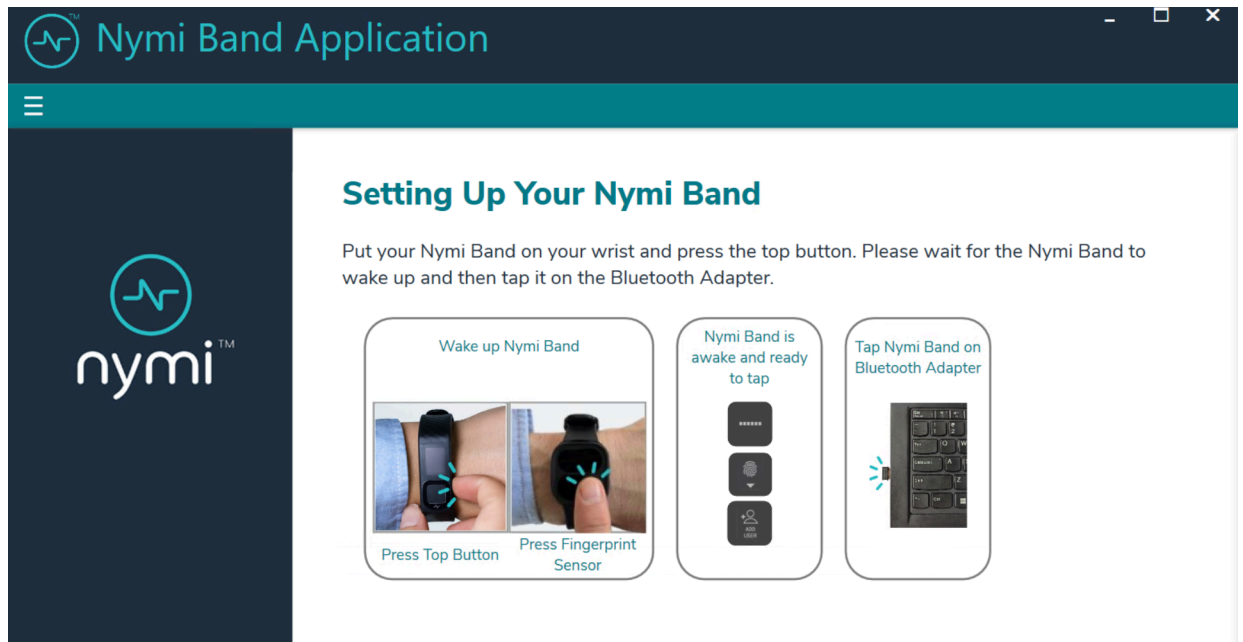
Nymi Band Application

nymi™

Setting Up Your Nymi Band

Put your Nymi Band on your wrist and press the top button. Please wait for the Nymi Band to wake up and then tap it on the Bluetooth Adapter.

Wake up Nymi Band

Press Top Button

Press Fingerprint Sensor

Nymi Band is awake and ready to tap

ADD USER

Tap Nymi Band on Bluetooth Adapter